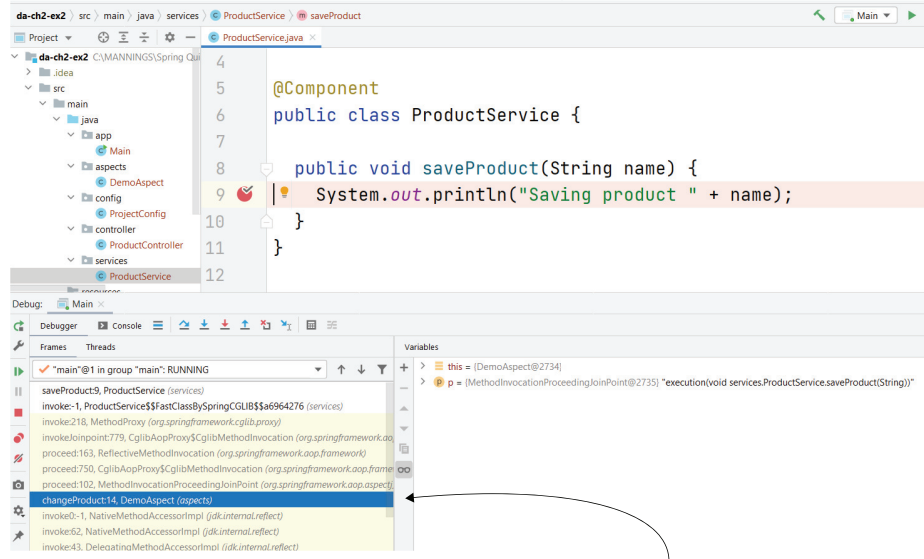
da-ch2-ex2 〉 src 〉 main 〉 java 〉 services 〉 ProductService 〉 saveProduct

Main

Project

ProductService.java ×

da-ch2-ex2 C:\MANNINGS\Spring Qui
.idea
src
main
java
app
Main
aspects
DemoAspect
config
ProjectConfig
controller
ProductController
services
ProductService
resources

4
5 @Component
6 public class ProductService {
7
8 public void saveProduct(String name) {
9 System.out.println("Saving product " + name);
10 }
11 }
12

Debug: Main ×

Debugger Console

Frames Threads

"main"@1 in group "main": RUNNING

saveProduct:9, ProductService (services)
invoke:-1, ProductService$$FastClassBySpringCGLIB$$a6964276 (services)
invoke:218, MethodProxy (org.springframework.cglib.proxy)
invokeJoinpoint:779, CglibAopProxy$CglibMethodInvocation (org.springframework.aop
proceed:163, ReflectiveMethodInvocation (org.springframework.aop.framework)
proceed:750, CglibAopProxy$CglibMethodInvocation (org.springframework.aop.frame
proceed:102, MethodInvocationProceedingJoinPoint (org.springframework.aop.aspectj
changeProduct:14, DemoAspect (aspects)
invoke0:-1, NativeMethodAccessorImpl (jdk.internal.reflect)
invoke:62, NativeMethodAccessorImpl (jdk.internal.reflect)
invoke:43, DelegatingMethodAccessorImpl (jdk.internal.reflect)

Variables

this = {DemoAspect@2734}
p = {MethodInvocationProceedingJoinPoint@2735} "execution(void services.ProductService.saveProduct(String))"